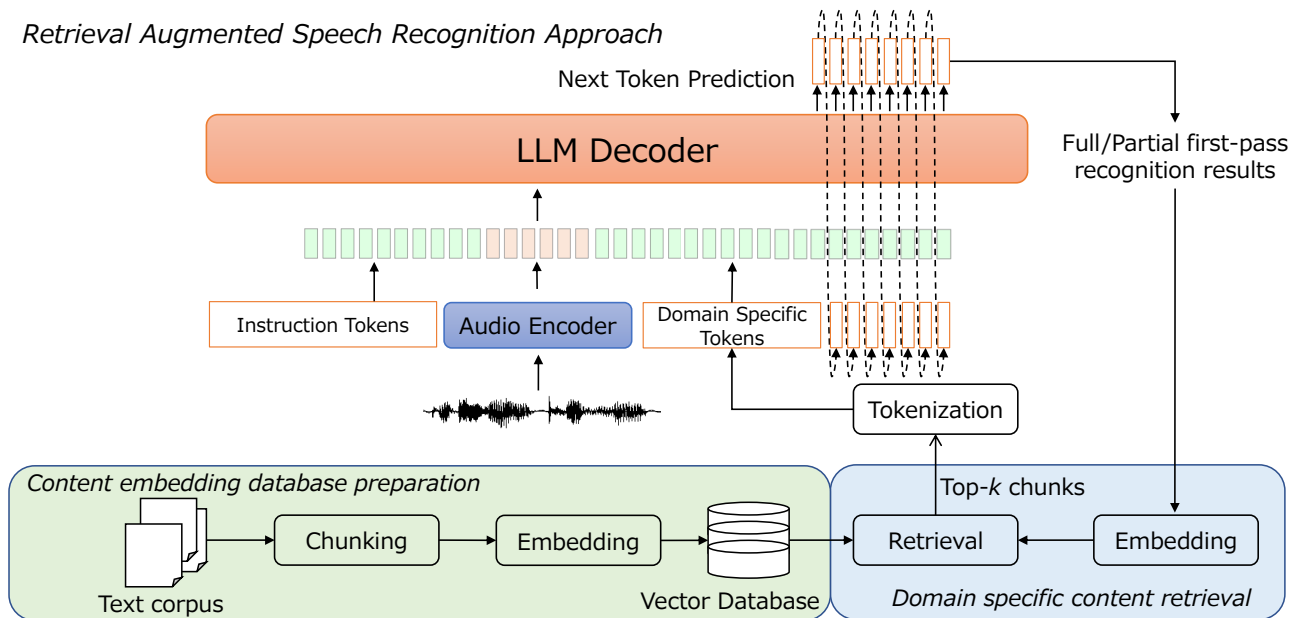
Retrieval Augmented Speech Recognition Approach

Next Token Prediction

Full/Partial first-pass recognition results

LLM Decoder

Instruction Tokens

Audio Encoder

Domain Specific Tokens

Tokenization

Content embedding database preparation

Top-k chunks

Chunking

Embedding

Retrieval

Embedding

Text corpus

Vector Database

Domain specific content retrieval